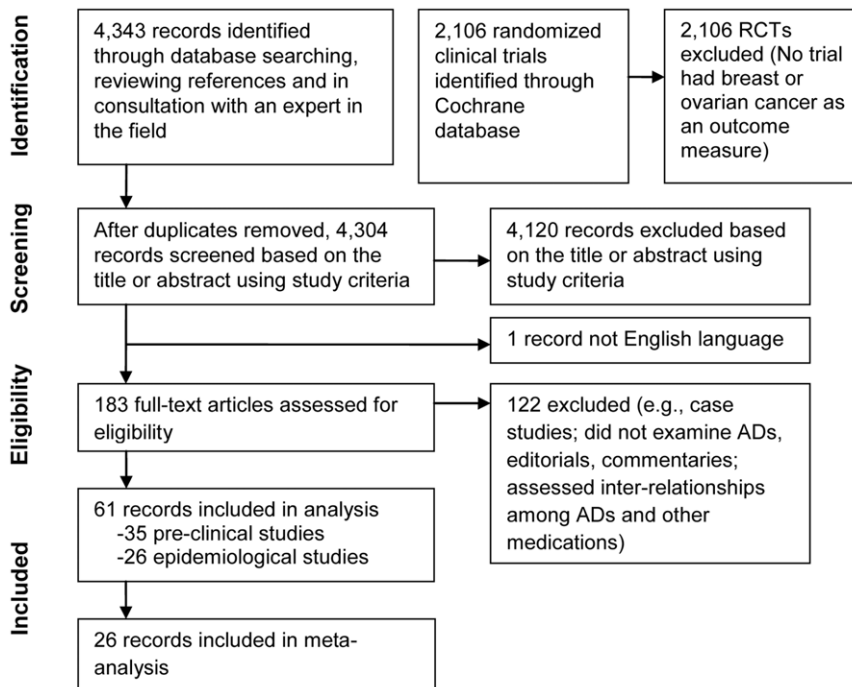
Identification

4,343 records identified through database searching, reviewing references and in consultation with an expert in the field

2,106 randomized clinical trials identified through Cochrane database

2,106 RCTs excluded (No trial had breast or ovarian cancer as an outcome measure)

Screening

After duplicates removed, 4,304 records screened based on the title or abstract using study criteria

4,120 records excluded based on the title or abstract using study criteria

1 record not English language

Eligibility

183 full-text articles assessed for eligibility

122 excluded (e.g., case studies; did not examine ADs, editorials, commentaries; assessed inter-relationships among ADs and other medications)

Included

61 records included in analysis
-35 pre-clinical studies
-26 epidemiological studies

26 records included in meta-analysis